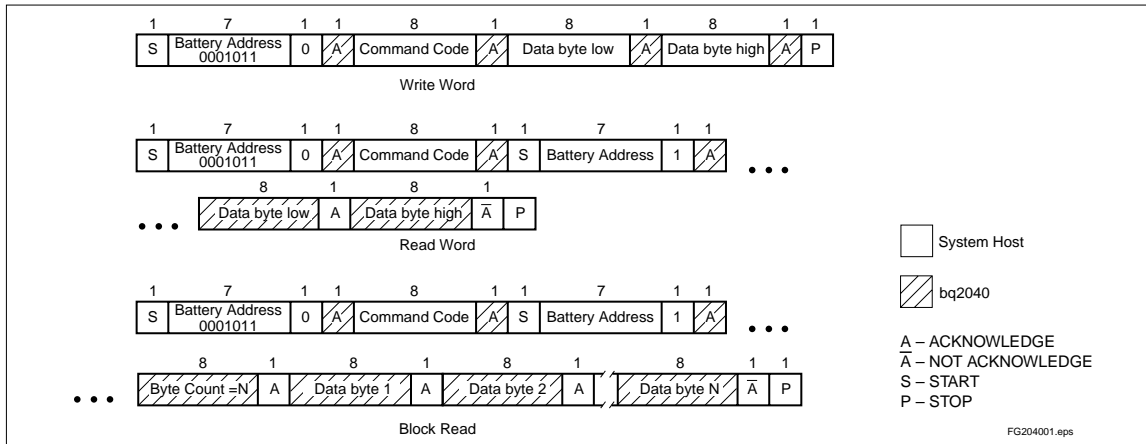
| 1 | 7 | 1 | 1 | 8 | 1 | 8 | 1 | 8 | 1 | 1 |
|---|---|---|---|---|---|---|---|---|---|---|
| S | Battery Address 0001011 | 0 | A | Command Code | A | Data byte low | A | Data byte high | A | P |

Write Word

| 1 | 7 | 1 | 1 | 8 | 1 | 1 | 7 | 1 | 1 |
|---|---|---|---|---|---|---|---|---|---|
| S | Battery Address 0001011 | 0 | A | Command Code | A | S | Battery Address | 1 | A |

• • •

• • •

| 8 | 1 | 8 | 1 | |
|---|---|---|---|---|
| Data byte low | A | Data byte high | $\overline{A}$ | P |

Read Word

| 1 | 7 | 1 | 1 | 8 | 1 | 1 | 7 | 1 | 1 |
|---|---|---|---|---|---|---|---|---|---|
| S | Battery Address 0001011 | 0 | A | Command Code | A | S | Battery Address | 1 | A |

• • •

• • •

| 8 | 1 | 8 | 1 | 8 | 1 | 8 | 1 | 1 |
|---|---|---|---|---|---|---|---|---|
| Byte Count =N | A | Data byte 1 | A | Data byte 2 | A | Data byte N | $\overline{A}$ | P |

Block Read

System Host

bq2040

A – ACKNOWLEDGE
$\overline{A}$ – NOT ACKNOWLEDGE
S – START
P – STOP

FG204001.eps